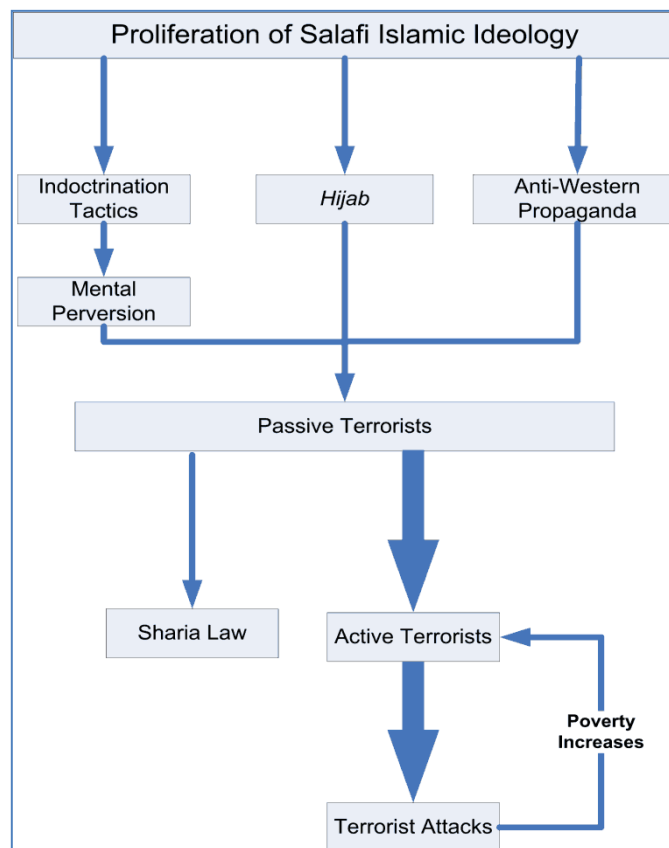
Proliferation of Salafi Islamic Ideology

Indoctrination Tactics

Hijab

Anti-Western Propaganda

Mental Perversion

Passive Terrorists

Sharia Law

Active Terrorists

Poverty Increases

Terrorist Attacks